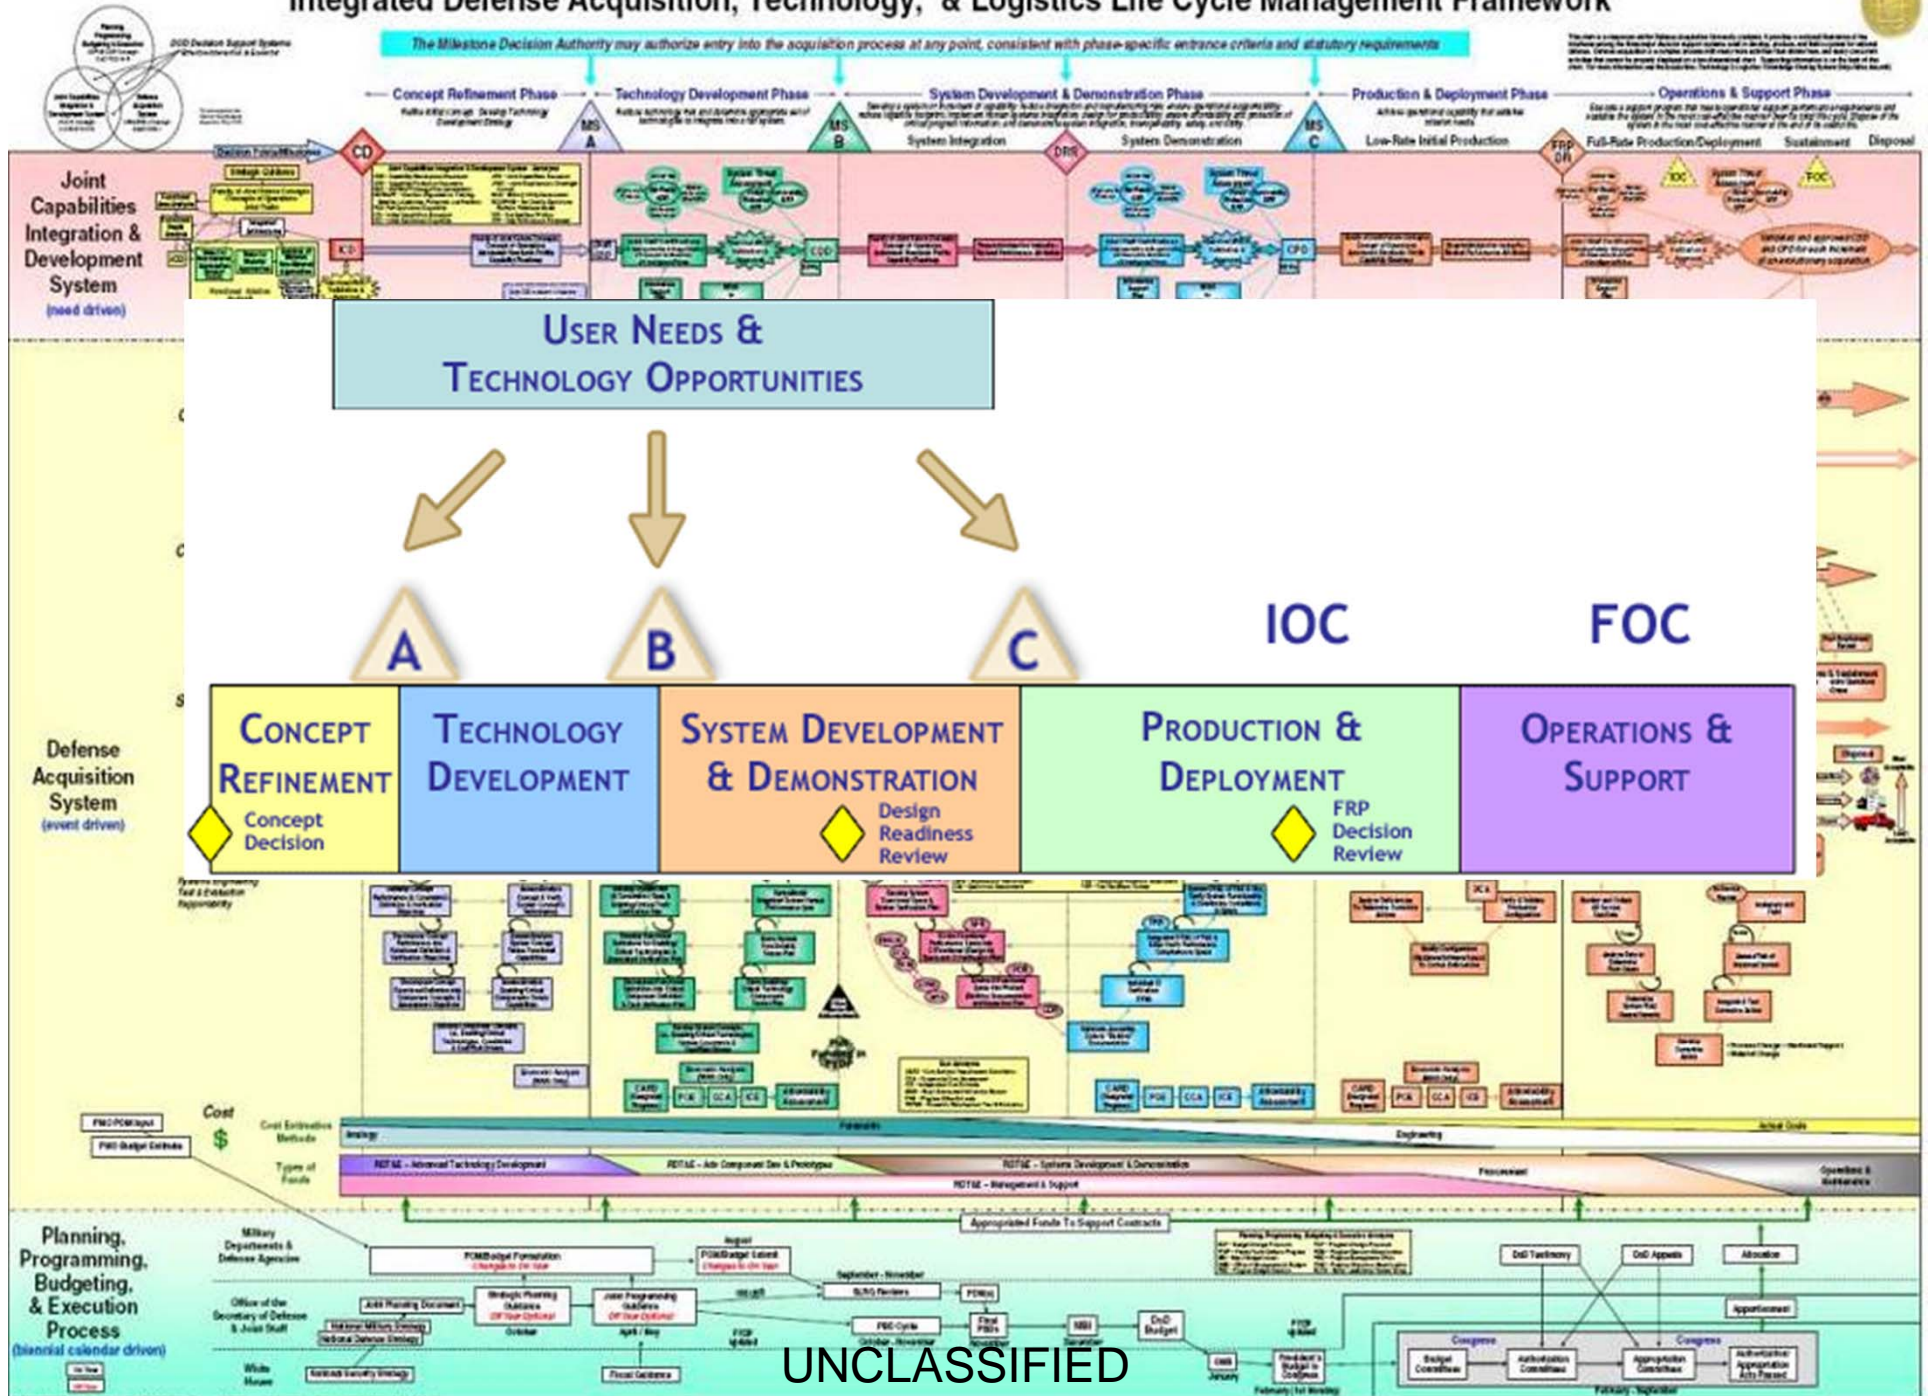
Integrated Defense Acquisition, Technology, & Logistics Life Cycle Management Framework

The Milestone Decision Authority may authorize entry into the acquisition process at any point, consistent with phase-specific entrance criteria and statutory requirements

Concept Refinement Phase
Technology Development Phase
System Development & Demonstration Phase
Production & Deployment Phase
Operations & Support Phase

CD
MS A
MS B
DRR
MS C
FRP DR

System Integration
System Demonstration
Low-Rate Initial Production
Full-Rate Production/Deployment
Sustainment
Disposal

IOC
FOC

Joint Capabilities Integration & Development System
(need driven)

USER NEEDS & TECHNOLOGY OPPORTUNITIES

A
B
C
IOC
FOC

CONCEPT REFINEMENT
Concept Decision

TECHNOLOGY DEVELOPMENT

SYSTEM DEVELOPMENT & DEMONSTRATION
Design Readiness Review

PRODUCTION & DEPLOYMENT
FRP Decision Review

OPERATIONS & SUPPORT

Defense Acquisition System
(event driven)

Cost
$
Cost Estimation Methods
Types of Funds

RDT&E – Advanced Technology Development
RDT&E – Adv Component Dev & Prototypes
RDT&E – System Development & Demonstration
RDT&E – Management & Support
Procurement
Operations & Maintenance

Appropriated Funds To Support Contracts

Planning, Programming, Budgeting, & Execution Process
(biennial calendar driven)

Military Departments & Defense Agencies
Office of the Secretary of Defense & Joint Staff
White House

POM/Budget Formulation
POM/Budget Submit
Joint Planning Document
National Military Strategy
National Defense Strategy
National Security Strategy
Strategic Planning Guidance
Joint Programming Guidance
Fiscal Guidance
DoD Budget
President's Budget to Congress
Congress
Budget Committees
Authorization Committees
Appropriation Committees
DoD Testimony
DoD Appeals
Allocation
Apportionment
Authorization/Appropriation Acts Passed

UNCLASSIFIED